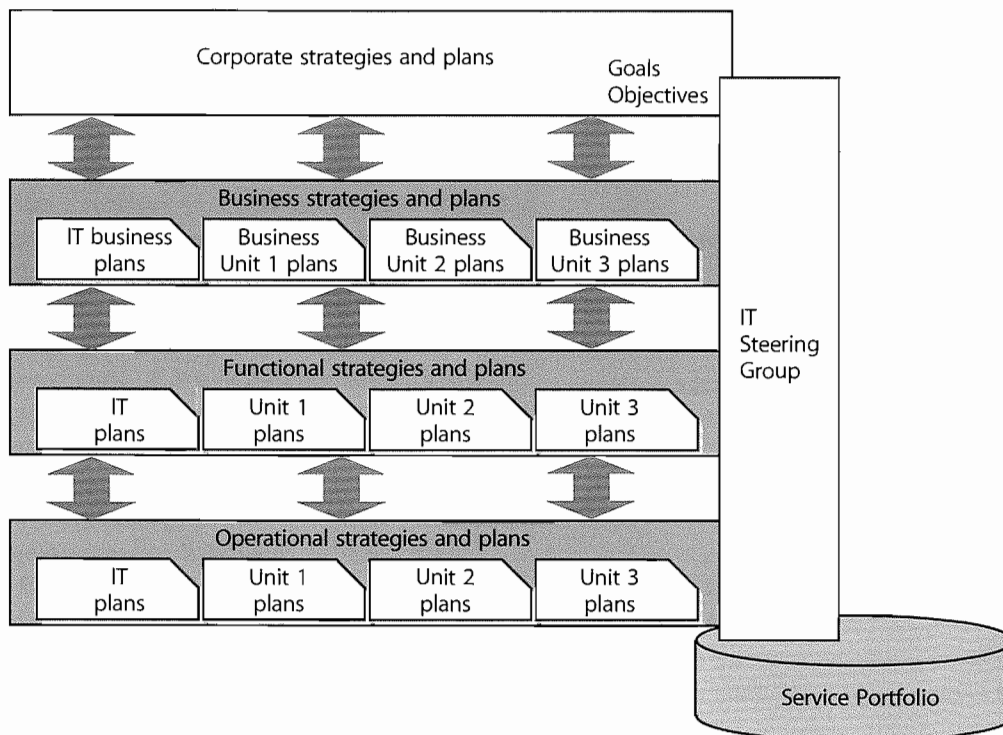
Corporate strategies and plans

Goals
Objectives

Business strategies and plans

IT business plans

Business Unit 1 plans

Business Unit 2 plans

Business Unit 3 plans

IT Steering Group

Functional strategies and plans

IT plans

Unit 1 plans

Unit 2 plans

Unit 3 plans

Operational strategies and plans

IT plans

Unit 1 plans

Unit 2 plans

Unit 3 plans

Service Portfolio